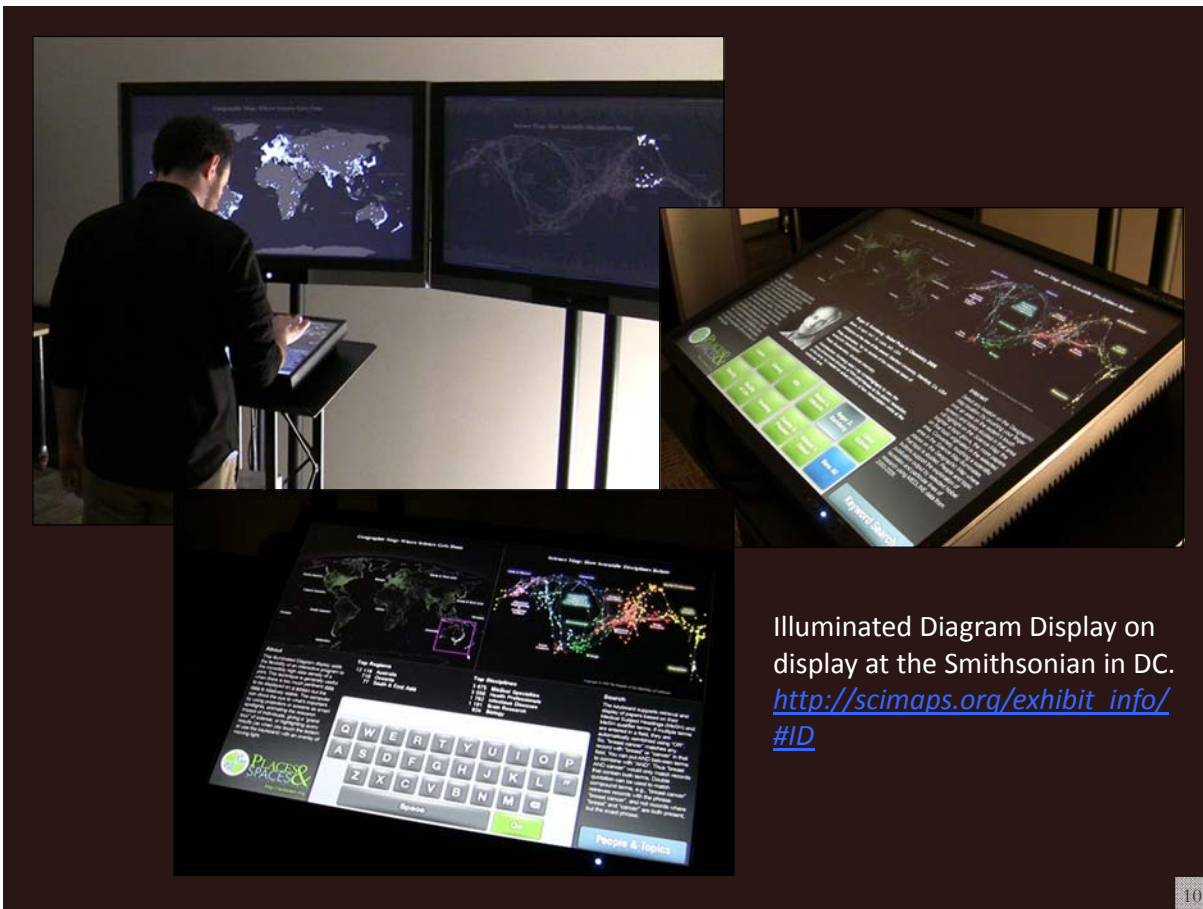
Geographic Map: Where Science Gets Done

Science Map: How Scientific Disciplines Relate

Keyword Search

Geographic Map: Where Science Gets Done

Science Map: How Scientific Disciplines Relate

About

Top Regions

Top Disciplines

Search

Q W E R T Y U I O P
A S D F G H J K L
Z X C V B N M

Space

Go

People & Topics

PLACES & SPACES

Illuminated Diagram Display on display at the Smithsonian in DC. http://scimaps.org/exhibit_info/#ID

10